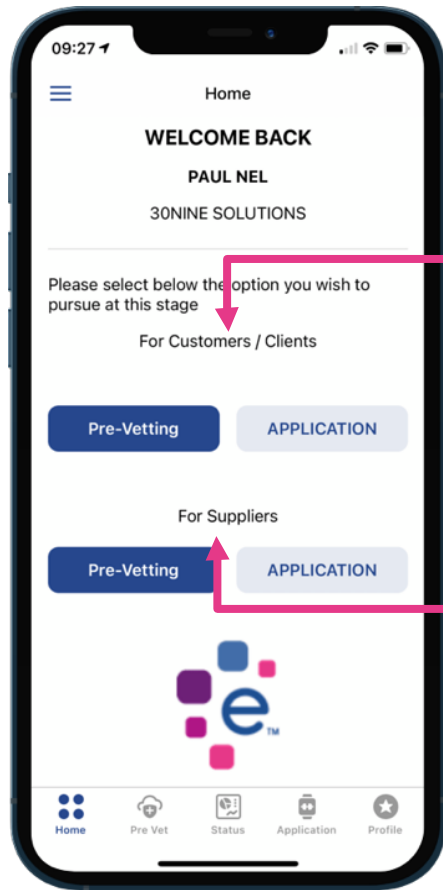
09:27

Home

WELCOME BACK

PAUL NEL

30NINE SOLUTIONS

Please select below the option you wish to pursue at this stage

For Customers / Clients

Pre-Vetting

APPLICATION

For Suppliers

Pre-Vetting

APPLICATION

e

TM

Home

Pre Vet

Status

Application

Profile